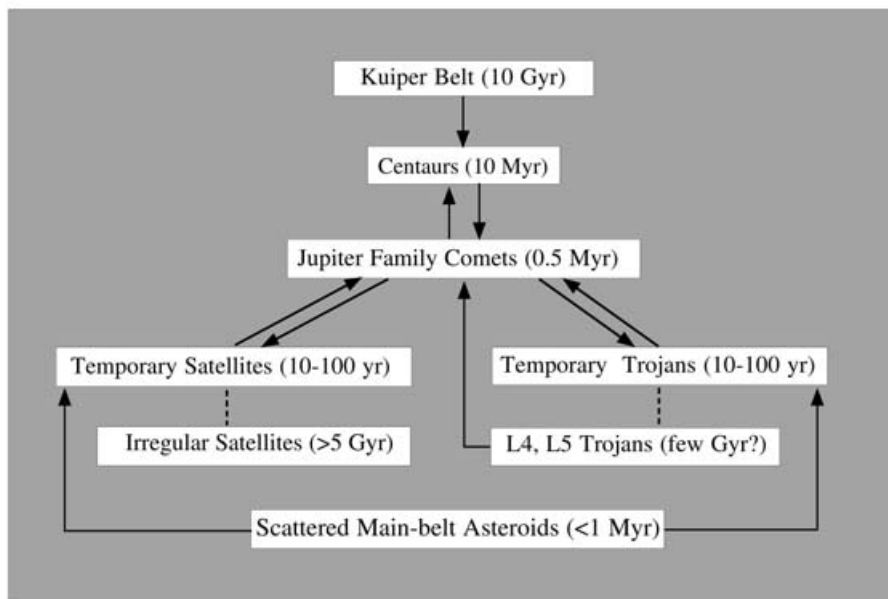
Kuiper Belt (10 Gyr)

Centaurs (10 Myr)

Jupiter Family Comets (0.5 Myr)

Temporary Satellites (10-100 yr)

Temporary Trojans (10-100 yr)

Irregular Satellites (>5 Gyr)

L4, L5 Trojans (few Gyr?)

Scattered Main-belt Asteroids (<1 Myr)